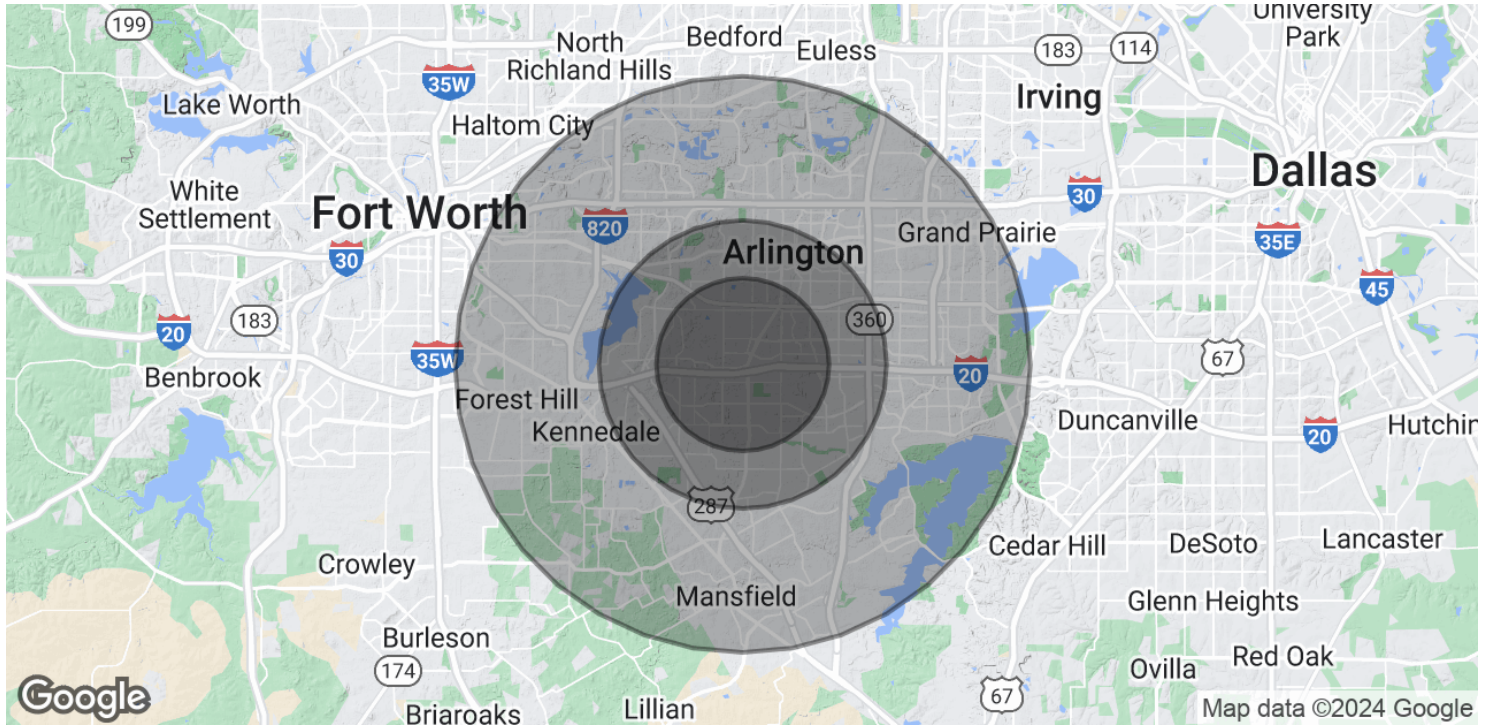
199
North Richland Hills
Bedford
Euless
183
114
University Park
35W
Lake Worth
Haltom City
Irving
White Settlement
Fort Worth
Dallas
820
30
Grand Prairie
Arlington
30
35E
183
20
360
45
35W
67
20
Benbrook
Forest Hill
Duncanville
Kennedale
20
Hutchin
287
Crowley
Cedar Hill
DeSoto
Lancaster
Mansfield
Glenn Heights
Burleson
174
Ovilla
Red Oak
67
Google
Lillian
Briaroaks
Map data ©2024 Google